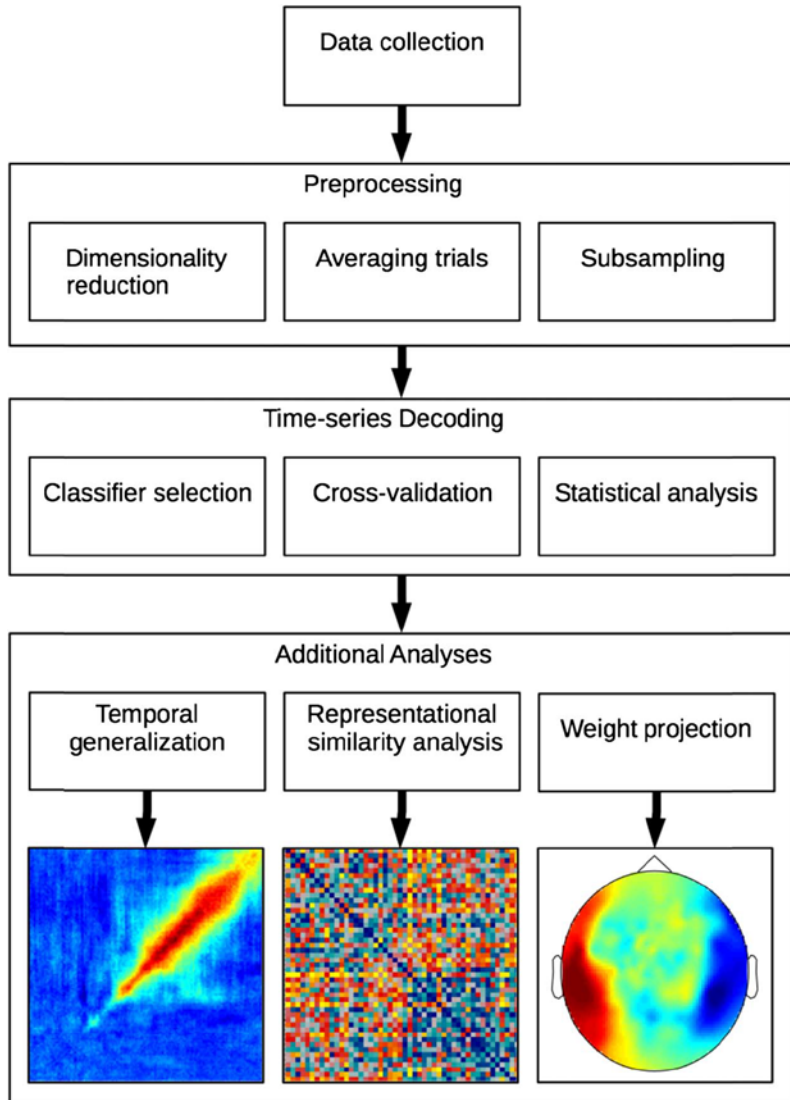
Data collection

Preprocessing

Dimensionality reduction

Averaging trials

Subsampling

Time-series Decoding

Classifier selection

Cross-validation

Statistical analysis

Additional Analyses

Temporal generalization

Representational similarity analysis

Weight projection